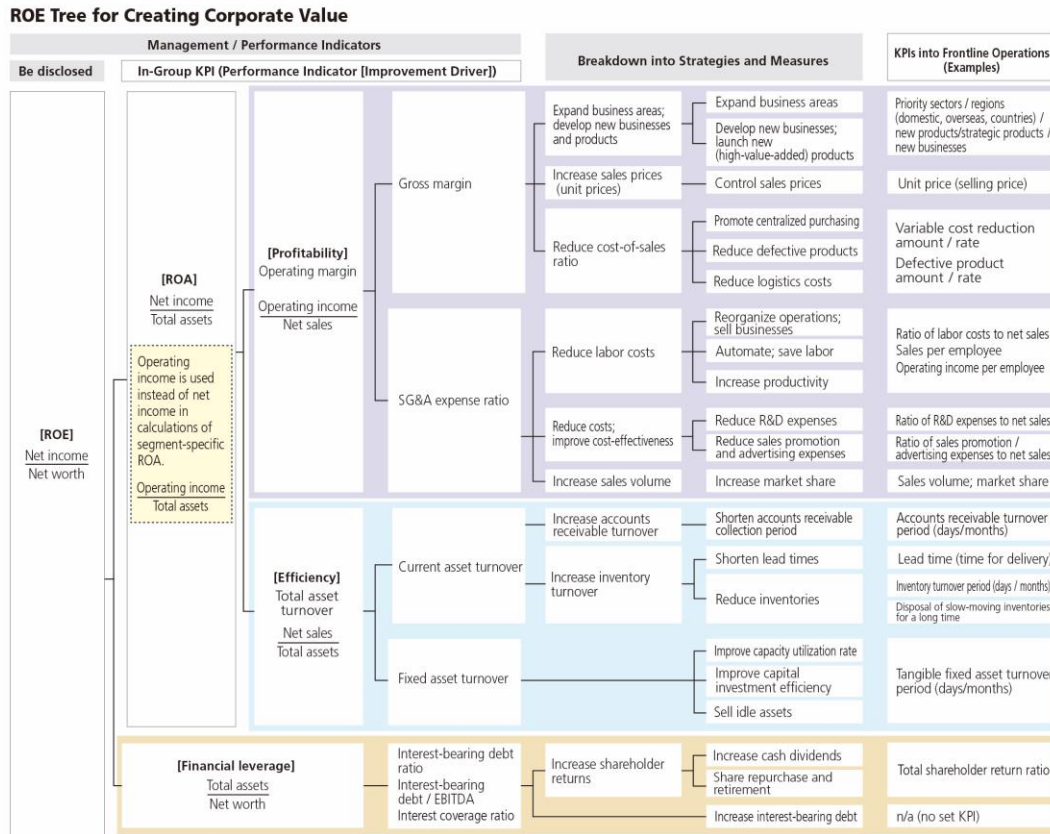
ROE Tree for Creating Corporate Value

Management / Performance Indicators

Be disclosed

In-Group KPI (Performance Indicator [Improvement Driver])

Breakdown into Strategies and Measures

KPIs into Frontline Operations (Examples)

[ROE]
$\frac{\text{Net income}}{\text{Net worth}}$

[ROA]
$\frac{\text{Net income}}{\text{Total assets}}$

Operating income is used instead of net income in calculations of segment-specific ROA.
$\frac{\text{Operating income}}{\text{Total assets}}$

[Profitability]
Operating margin
$\frac{\text{Operating income}}{\text{Net sales}}$

Gross margin

Expand business areas; develop new businesses and products

Expand business areas

Develop new businesses; launch new (high-value-added) products

Priority sectors / regions (domestic, overseas, countries) / new products/strategic products / new businesses

Increase sales prices (unit prices)

Control sales prices

Unit price (selling price)

Reduce cost-of-sales ratio

Promote centralized purchasing

Reduce defective products

Reduce logistics costs

Variable cost reduction amount / rate

Defective product amount / rate

SG&A expense ratio

Reduce labor costs

Reorganize operations; sell businesses

Automate; save labor

Increase productivity

Ratio of labor costs to net sales

Sales per employee

Operating income per employee

Reduce costs; improve cost-effectiveness

Reduce R&D expenses

Reduce sales promotion and advertising expenses

Ratio of R&D expenses to net sales

Ratio of sales promotion / advertising expenses to net sales

Increase sales volume

Increase market share

Sales volume; market share

[Efficiency]
Total asset turnover
$\frac{\text{Net sales}}{\text{Total assets}}$

Current asset turnover

Increase accounts receivable turnover

Shorten accounts receivable collection period

Accounts receivable turnover period (days/months)

Increase inventory turnover

Shorten lead times

Lead time (time for delivery)

Reduce inventories

Inventory turnover period (days / months)

Disposal of slow-moving inventories for a long time

Fixed asset turnover

Improve capacity utilization rate

Improve capital investment efficiency

Sell idle assets

Tangible fixed asset turnover period (days/months)

[Financial leverage]
$\frac{\text{Total assets}}{\text{Net worth}}$

Interest-bearing debt ratio

Interest-bearing debt / EBITDA

Interest coverage ratio

Increase shareholder returns

Increase cash dividends

Share repurchase and retirement

Total shareholder return ratio

Increase interest-bearing debt

n/a (no set KPI)